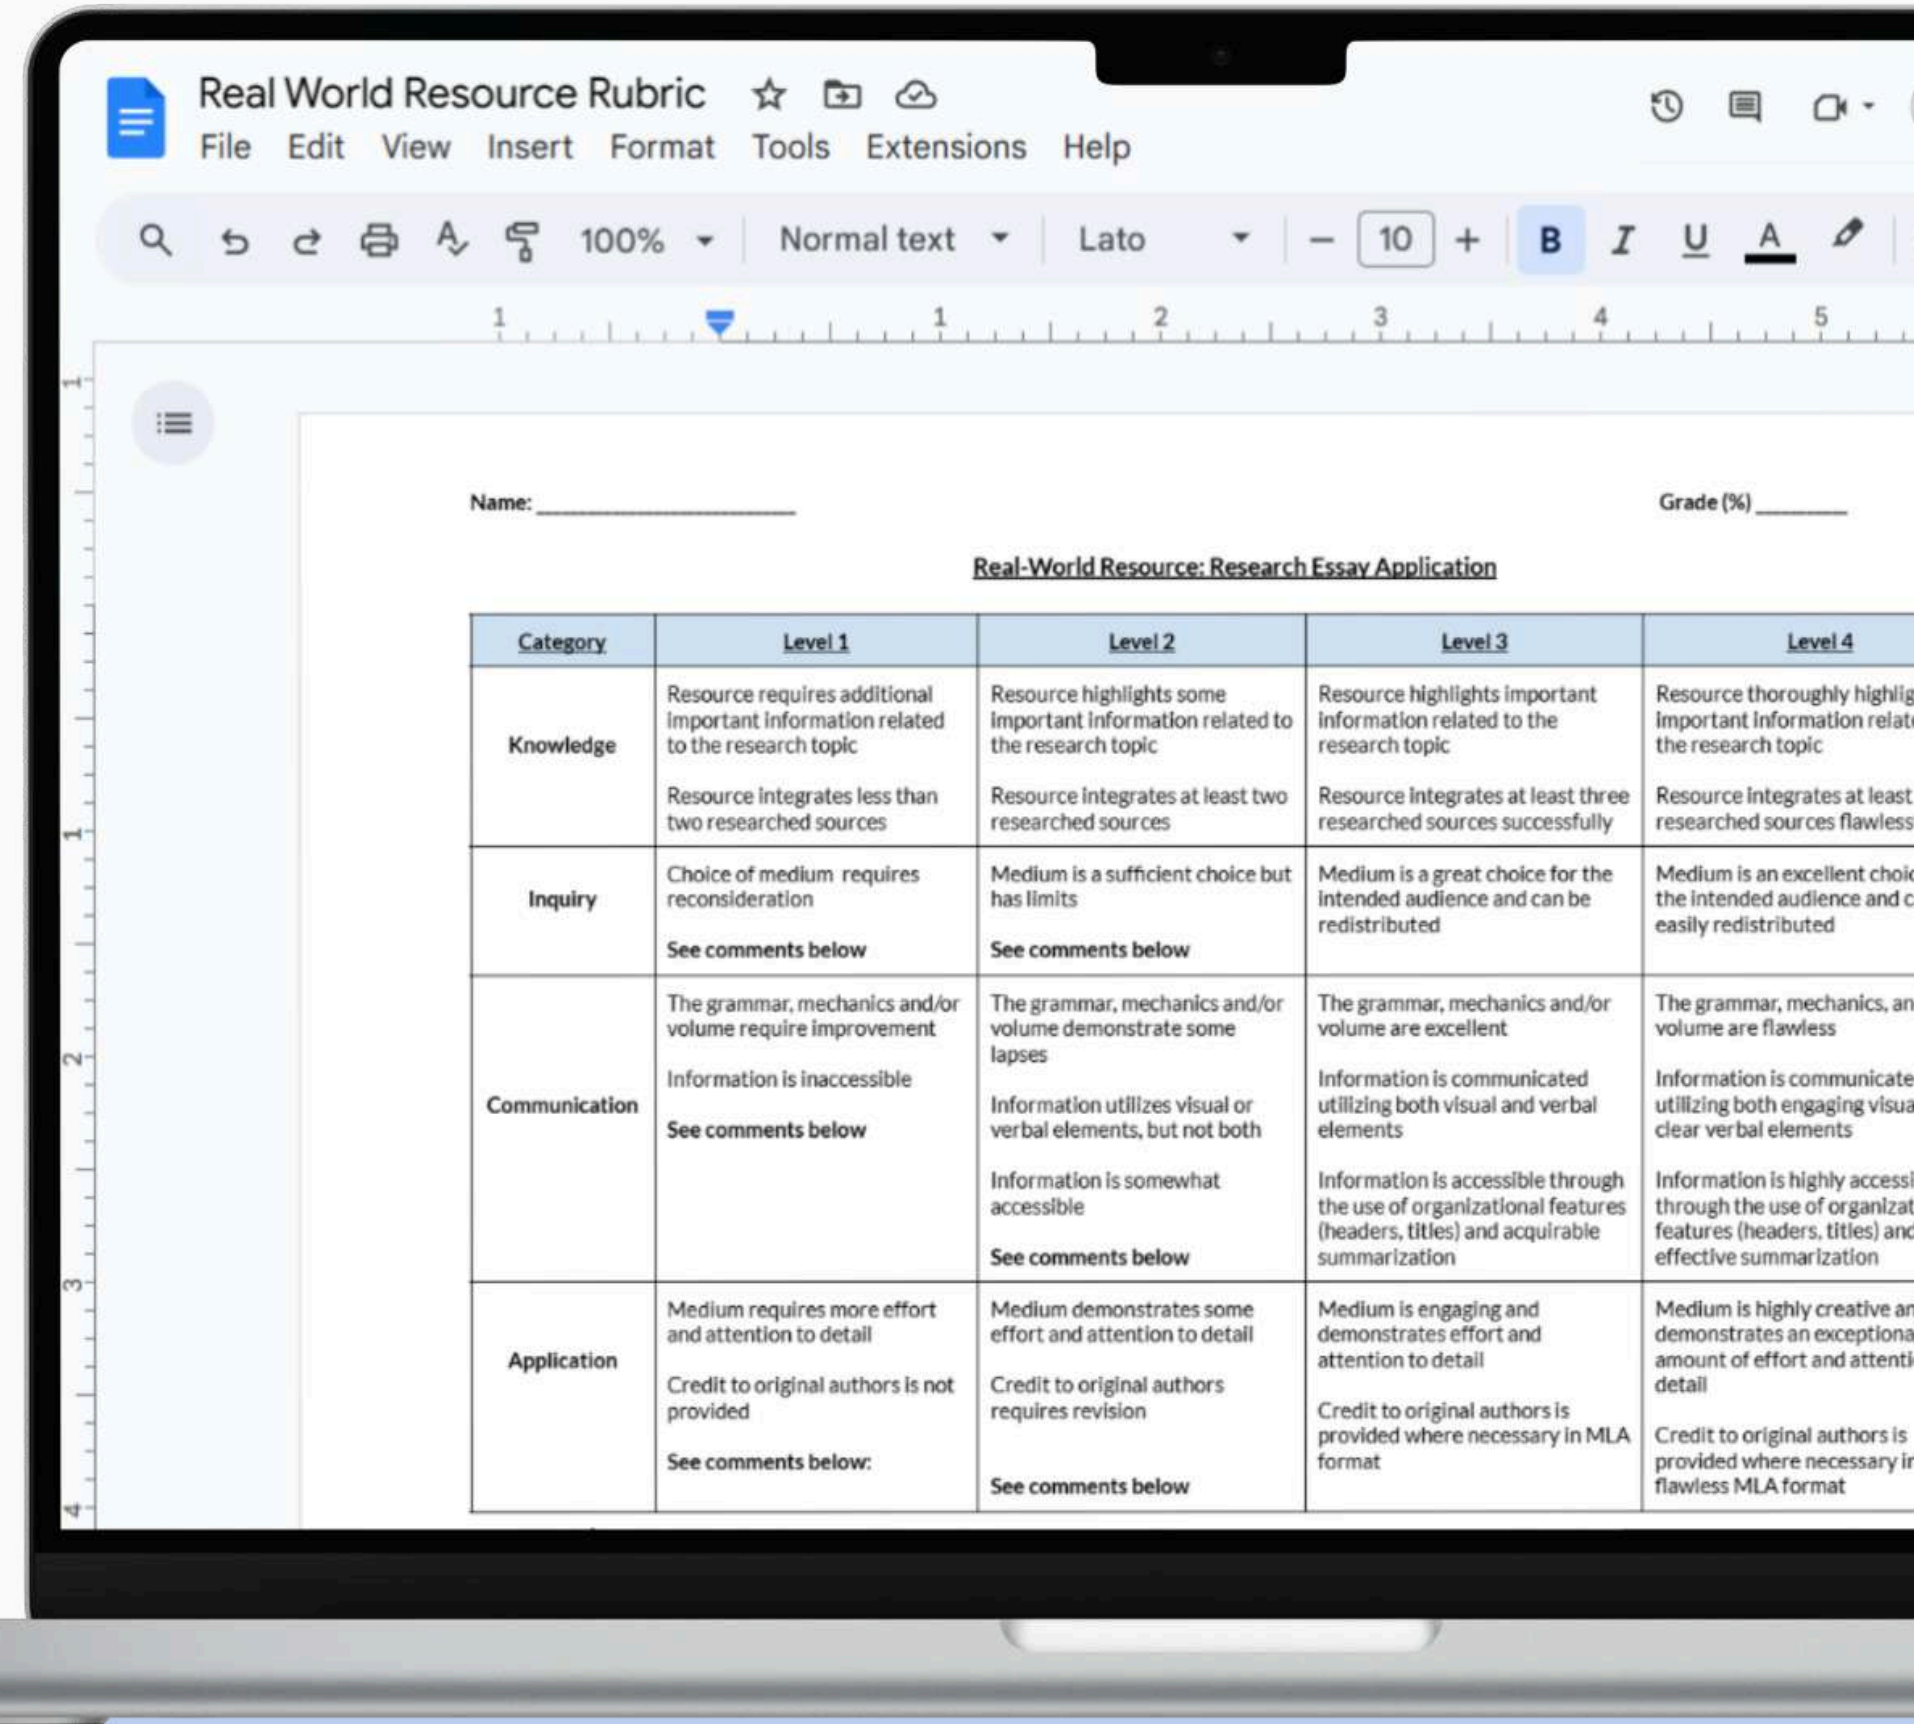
Real World Resource Rubric

File Edit View Insert Format Tools Extensions Help

100% Normal text Lato 10 B I U A

Name: ______________________ Grade (%) ________

Real-World Resource: Research Essay Application

| Category | Level 1 | Level 2 | Level 3 | Level 4 |
|---|---|---|---|---|
| Knowledge | Resource requires additional important information related to the research topic<br><br>Resource integrates less than two researched sources | Resource highlights some important information related to the research topic<br><br>Resource integrates at least two researched sources | Resource highlights important information related to the research topic<br><br>Resource integrates at least three researched sources successfully | Resource thoroughly highlig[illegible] important information relat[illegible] the research topic<br><br>Resource integrates at least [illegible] researched sources flawless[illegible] |
| Inquiry | Choice of medium requires reconsideration<br><br>See comments below | Medium is a sufficient choice but has limits<br><br>See comments below | Medium is a great choice for the intended audience and can be redistributed | Medium is an excellent choi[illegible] the intended audience and c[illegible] easily redistributed |
| Communication | The grammar, mechanics and/or volume require improvement<br><br>Information is inaccessible<br><br>See comments below | The grammar, mechanics and/or volume demonstrate some lapses<br><br>Information utilizes visual or verbal elements, but not both<br><br>Information is somewhat accessible<br><br>See comments below | The grammar, mechanics and/or volume are excellent<br><br>Information is communicated utilizing both visual and verbal elements<br><br>Information is accessible through the use of organizational features (headers, titles) and acquirable summarization | The grammar, mechanics, an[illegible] volume are flawless<br><br>Information is communicate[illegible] utilizing both engaging visua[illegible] clear verbal elements<br><br>Information is highly accessi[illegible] through the use of organizat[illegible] features (headers, titles) and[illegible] effective summarization |
| Application | Medium requires more effort and attention to detail<br><br>Credit to original authors is not provided<br><br>See comments below: | Medium demonstrates some effort and attention to detail<br><br>Credit to original authors requires revision<br><br>See comments below | Medium is engaging and demonstrates effort and attention to detail<br><br>Credit to original authors is provided where necessary in MLA format | Medium is highly creative an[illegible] demonstrates an exceptiona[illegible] amount of effort and attenti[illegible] detail<br><br>Credit to original authors is provided where necessary i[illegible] flawless MLA format |